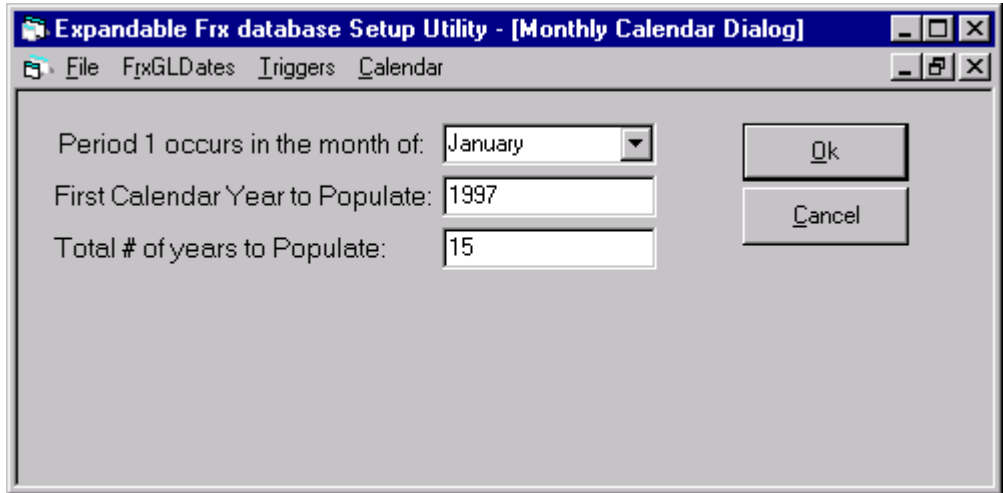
Expandable Frx database Setup Utility - [Monthly Calendar Dialog]

File FrxGLDates Triggers Calendar

Period 1 occurs in the month of: January

First Calendar Year to Populate: 1997

Total # of years to Populate: 15

Ok

Cancel